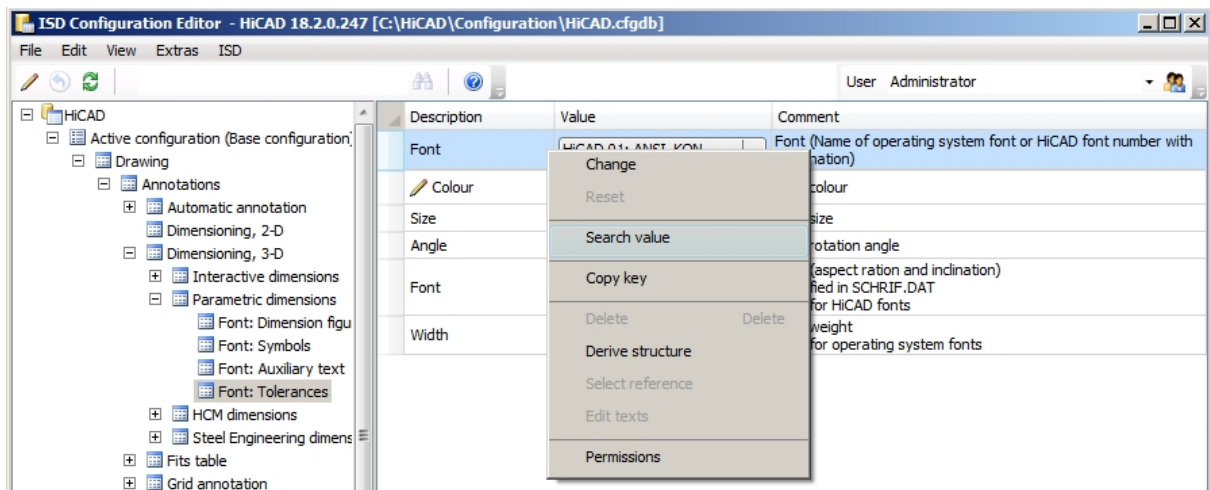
ISD Configuration Editor - HiCAD 18.2.0.247 [C:\HiCAD\Configuration\HiCAD.cfgdb]

File Edit View Extras ISD

User Administrator

HiCAD
Active configuration (Base configuration)
Drawing
Annotations
Automatic annotation
Dimensioning, 2-D
Dimensioning, 3-D
Interactive dimensions
Parametric dimensions
Font: Dimension figu
Font: Symbols
Font: Auxiliary text
Font: Tolerances
HCM dimensions
Steel Engineering dimens
Fits table
Grid annotation

| Description | Value | Comment |
|---|---|---|
| Font | HiCAD 01: ANSI_KON | Font (Name of operating system font or HiCAD font number with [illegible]nation) |
| Colour | | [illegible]colour |
| Size | | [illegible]size |
| Angle | | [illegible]rotation angle |
| Font | | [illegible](aspect ration and inclination) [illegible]fied in SCHRIF.DAT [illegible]for HiCAD fonts |
| Width | | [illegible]weight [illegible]for operating system fonts |

Change
Reset
Search value
Copy key
Delete Delete
Derive structure
Select reference
Edit texts
Permissions